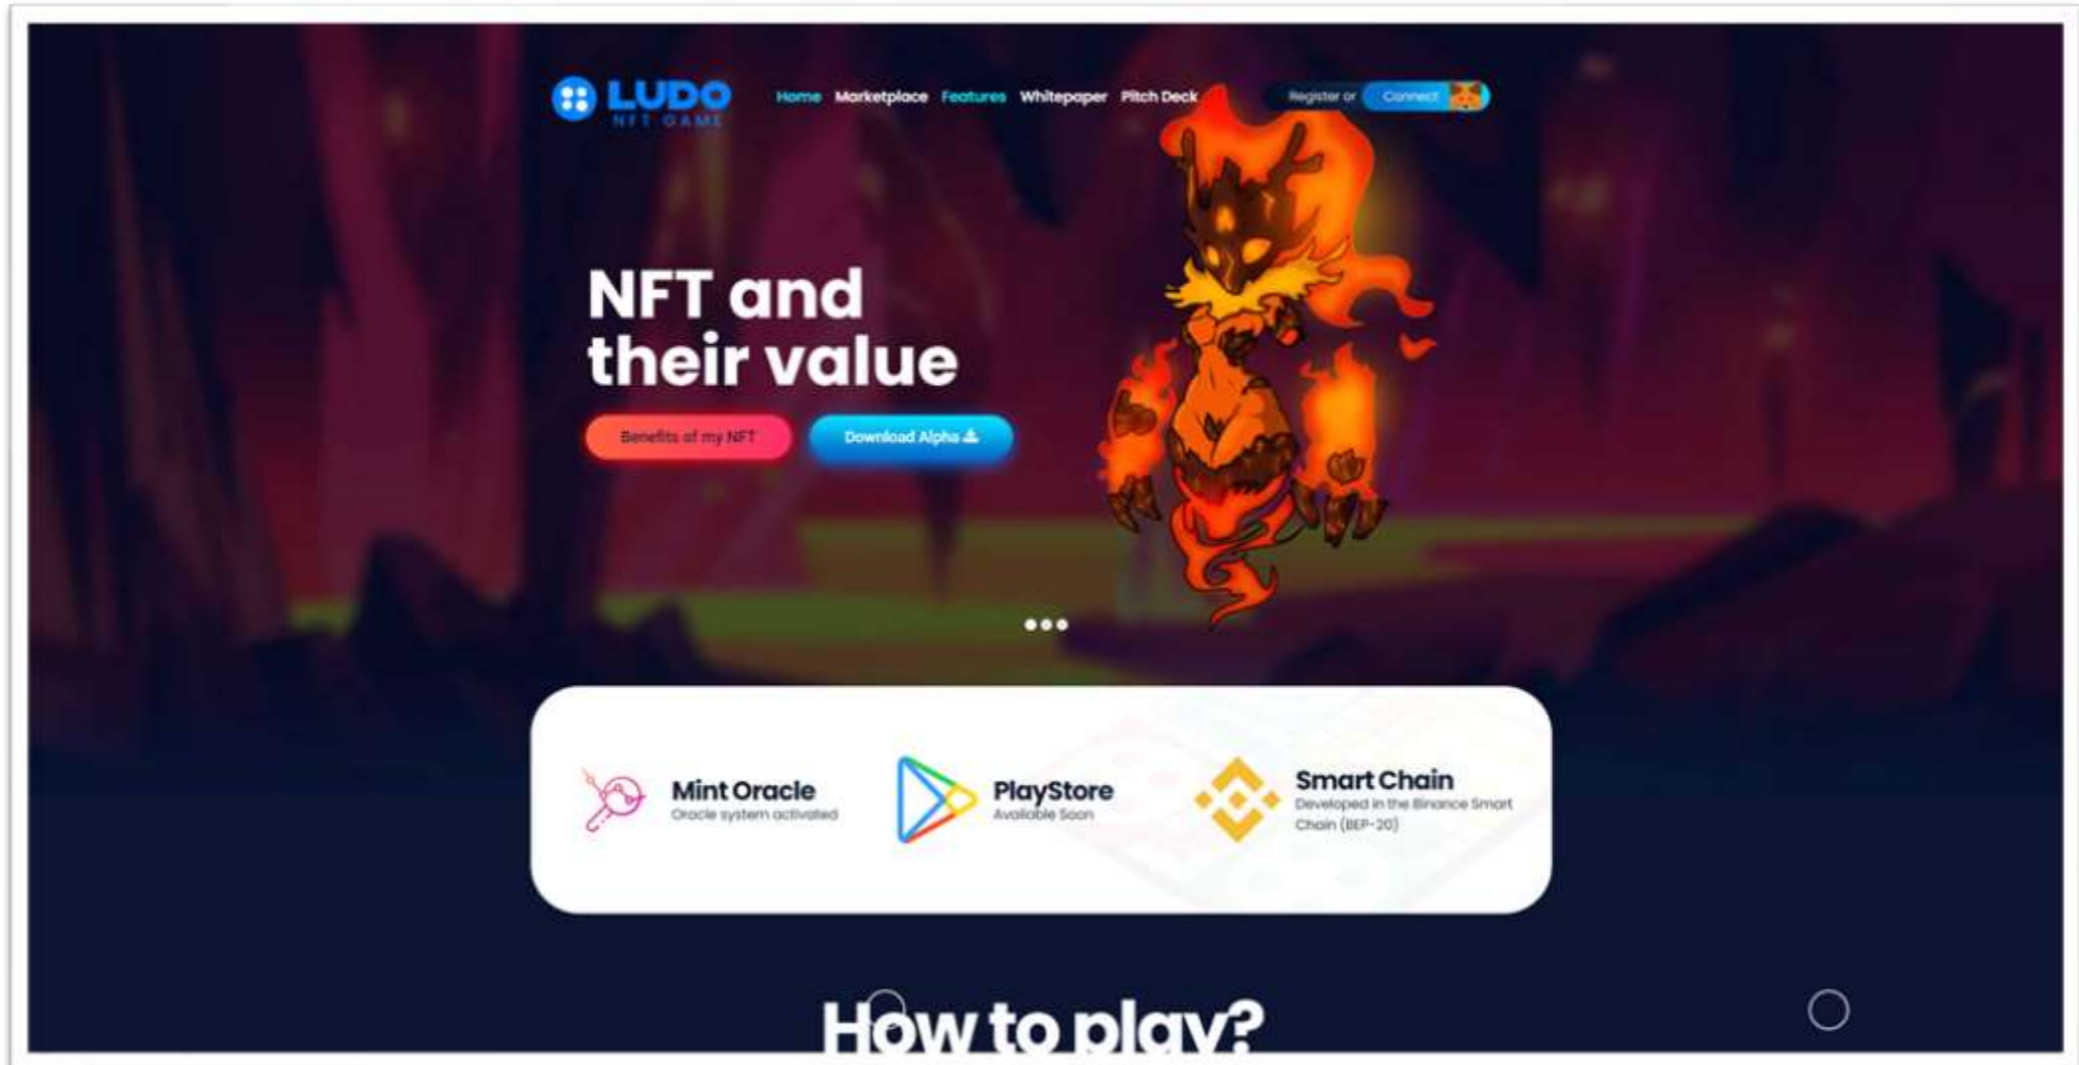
LUDO
NFT GAME

Home Marketplace Features Whitepaper Pitch Deck

Register or Connect

NFT and their value

Benefits of my NFT

Download Alpha

Mint Oracle
Oracle system activated

PlayStore
Available Soon

Smart Chain
Developed in the Binance Smart Chain (BEP-20)

How to play?